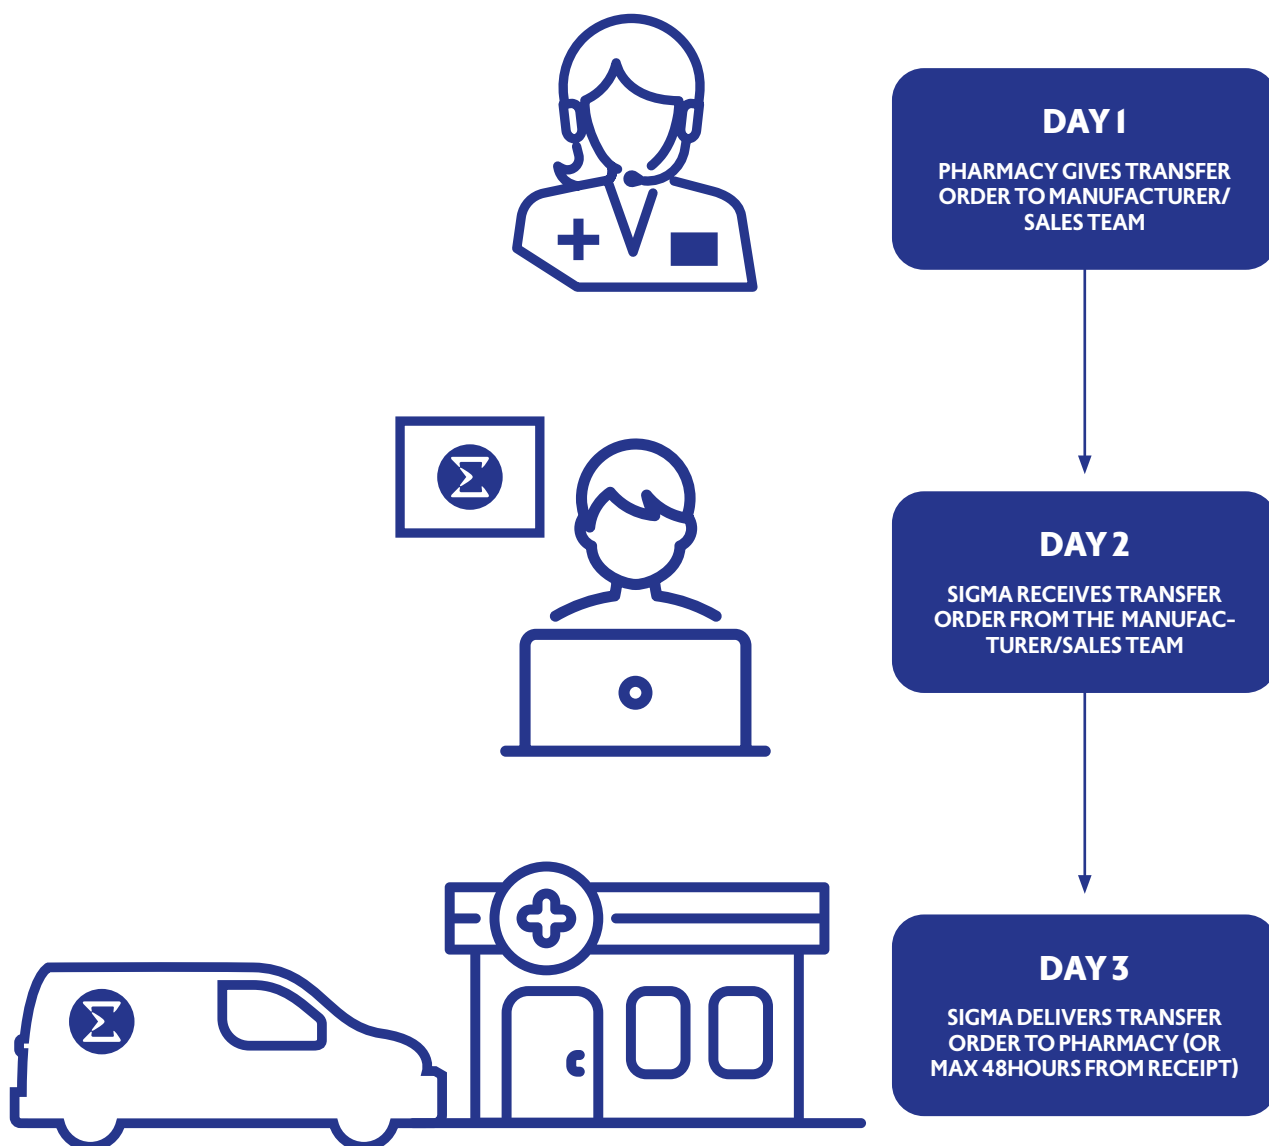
DAY 1

PHARMACY GIVES TRANSFER ORDER TO MANUFACTURER/ SALES TEAM

DAY 2

SIGMA RECEIVES TRANSFER ORDER FROM THE MANUFACTURER/SALES TEAM

DAY 3

SIGMA DELIVERS TRANSFER ORDER TO PHARMACY (OR MAX 48HOURS FROM RECEIPT)